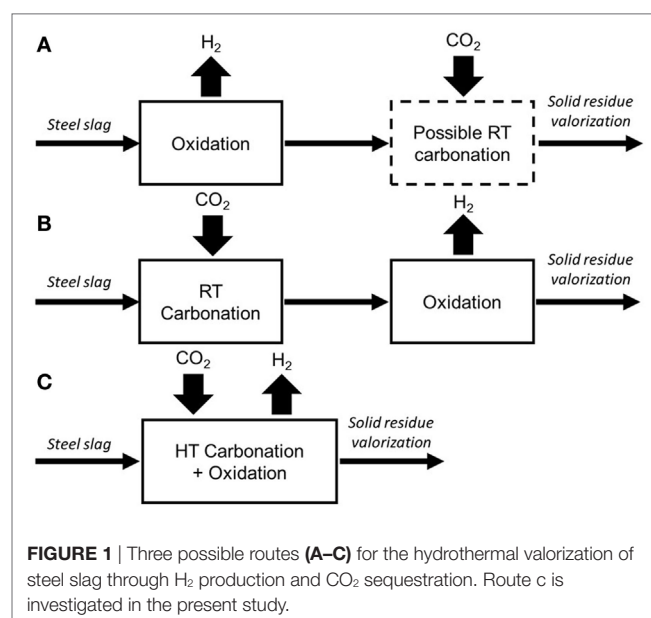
A

$H_2$

$CO_2$

Steel slag

Oxidation

Possible RT carbonation

Solid residue valorization

B

$CO_2$

$H_2$

Steel slag

RT Carbonation

Oxidation

Solid residue valorization

C

$CO_2$

$H_2$

Steel slag

HT Carbonation + Oxidation

Solid residue valorization

**FIGURE 1** | Three possible routes **(A–C)** for the hydrothermal valorization of steel slag through $H_2$ production and $CO_2$ sequestration. Route c is investigated in the present study.